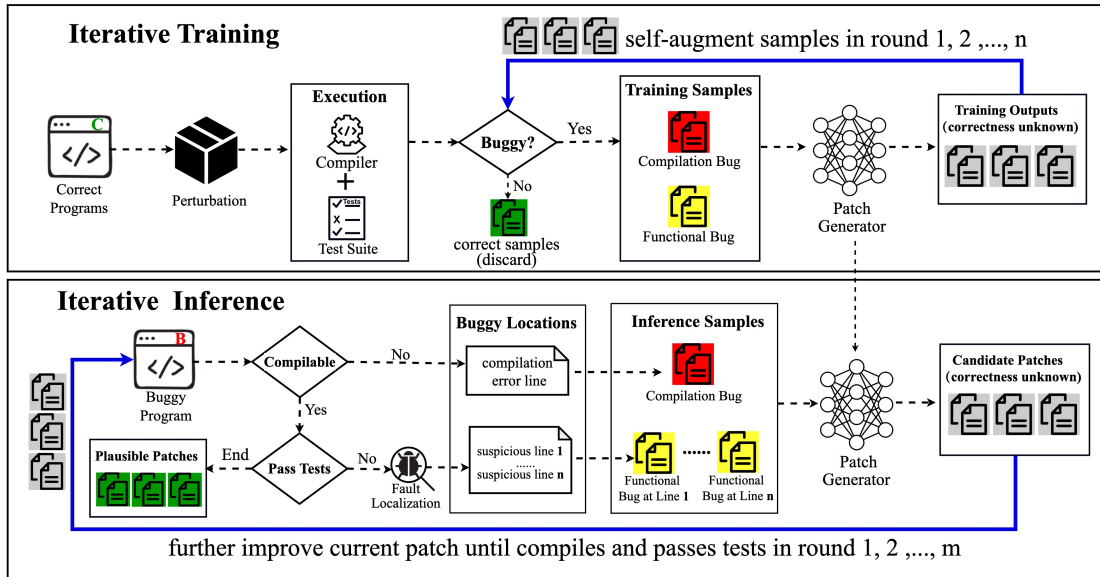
Iterative Training

self-augment samples in round 1, 2 ,..., n

C

Correct Programs

Perturbation

Execution

Compiler

+

Tests

Test Suite

Buggy?

Yes

No

correct samples (discard)

Training Samples

Compilation Bug

Functional Bug

Patch Generator

Training Outputs (correctness unknown)

Iterative Inference

B

Buggy Program

Compilable

No

Yes

Pass Tests

End

No

Plausible Patches

Fault Localization

Buggy Locations

compilation error line

suspicious line 1
......
suspicious line n

Inference Samples

Compilation Bug

Functional Bug at Line 1

Functional Bug at Line n

Patch Generator

Candidate Patches (correctness unknown)

further improve current patch until compiles and passes tests in round 1, 2 ,..., m